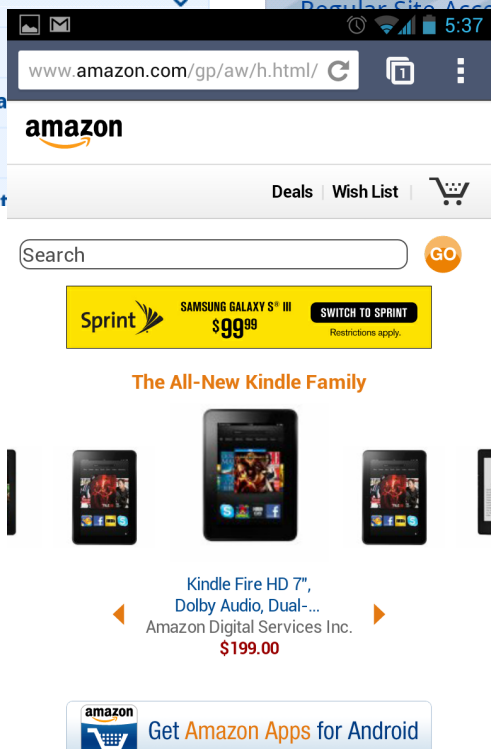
Regular Site Acce

5:37

www.amazon.com/gp/aw/h.html/

1

amazon

Deals | Wish List |

Search

GO

Sprint

SAMSUNG GALAXY S® III $99^{99}

SWITCH TO SPRINT Restrictions apply.

The All-New Kindle Family

Kindle Fire HD 7", Dolby Audio, Dual-...
Amazon Digital Services Inc.
$199.00

amazon

Get Amazon Apps for Android